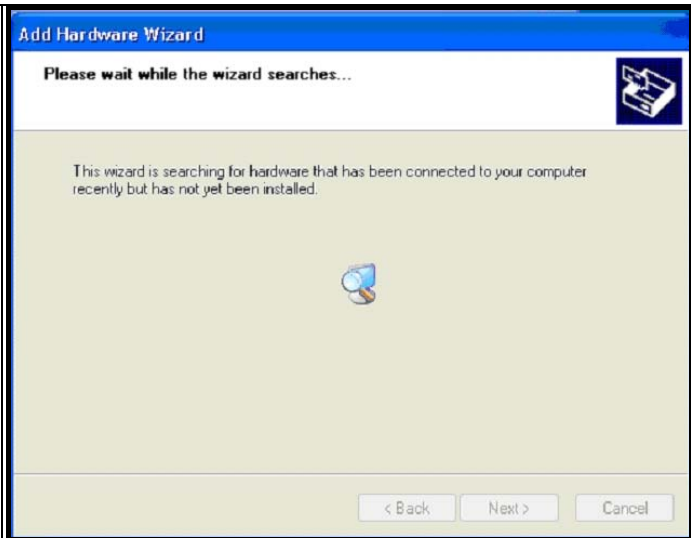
Add Hardware Wizard

Please wait while the wizard searches...

This wizard is searching for hardware that has been connected to your computer recently but has not yet been installed.

< Back
Next >
Cancel